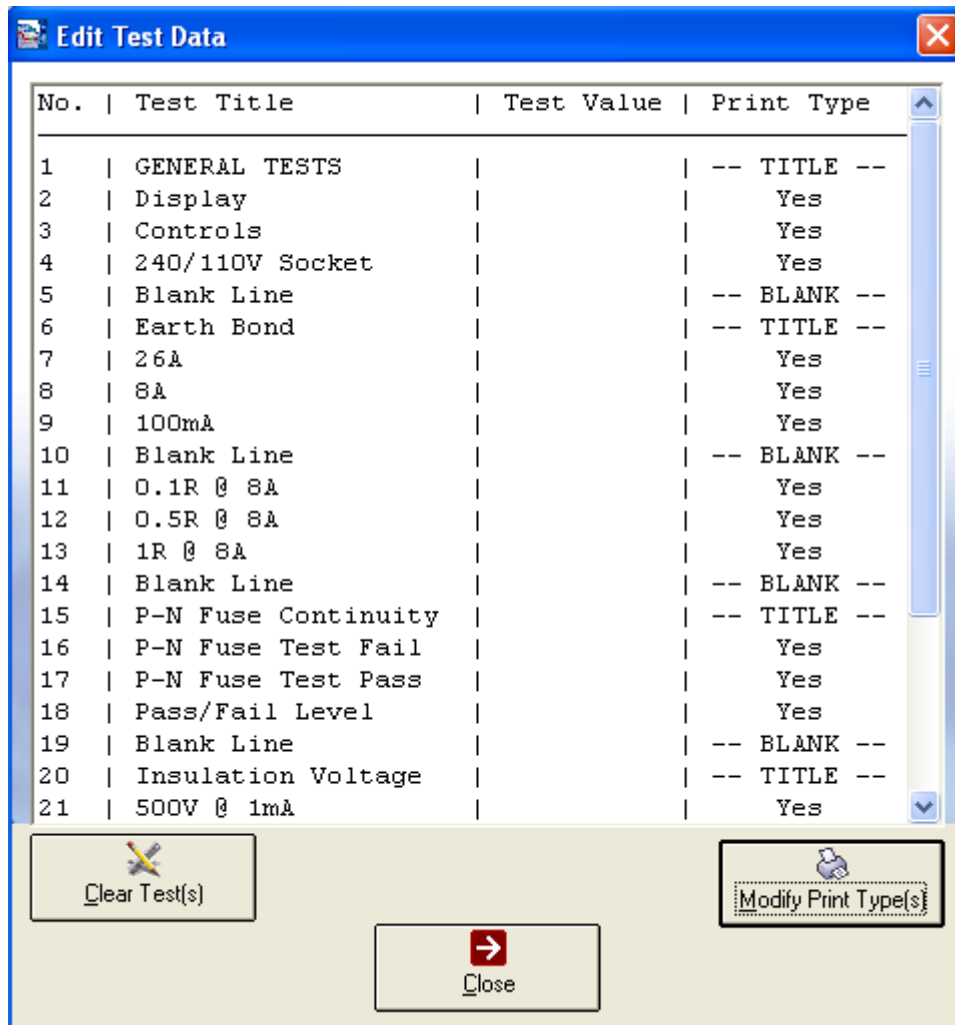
Edit Test Data

| No. | Test Title | Test Value | Print Type |
|---|---|---|---|
| 1 | GENERAL TESTS | | -- TITLE -- |
| 2 | Display | | Yes |
| 3 | Controls | | Yes |
| 4 | 240/110V Socket | | Yes |
| 5 | Blank Line | | -- BLANK -- |
| 6 | Earth Bond | | -- TITLE -- |
| 7 | 26A | | Yes |
| 8 | 8A | | Yes |
| 9 | 100mA | | Yes |
| 10 | Blank Line | | -- BLANK -- |
| 11 | 0.1R @ 8A | | Yes |
| 12 | 0.5R @ 8A | | Yes |
| 13 | 1R @ 8A | | Yes |
| 14 | Blank Line | | -- BLANK -- |
| 15 | P-N Fuse Continuity | | -- TITLE -- |
| 16 | P-N Fuse Test Fail | | Yes |
| 17 | P-N Fuse Test Pass | | Yes |
| 18 | Pass/Fail Level | | Yes |
| 19 | Blank Line | | -- BLANK -- |
| 20 | Insulation Voltage | | -- TITLE -- |
| 21 | 500V @ 1mA | | Yes |

Clear Test(s)

Modify Print Type(s)

Close